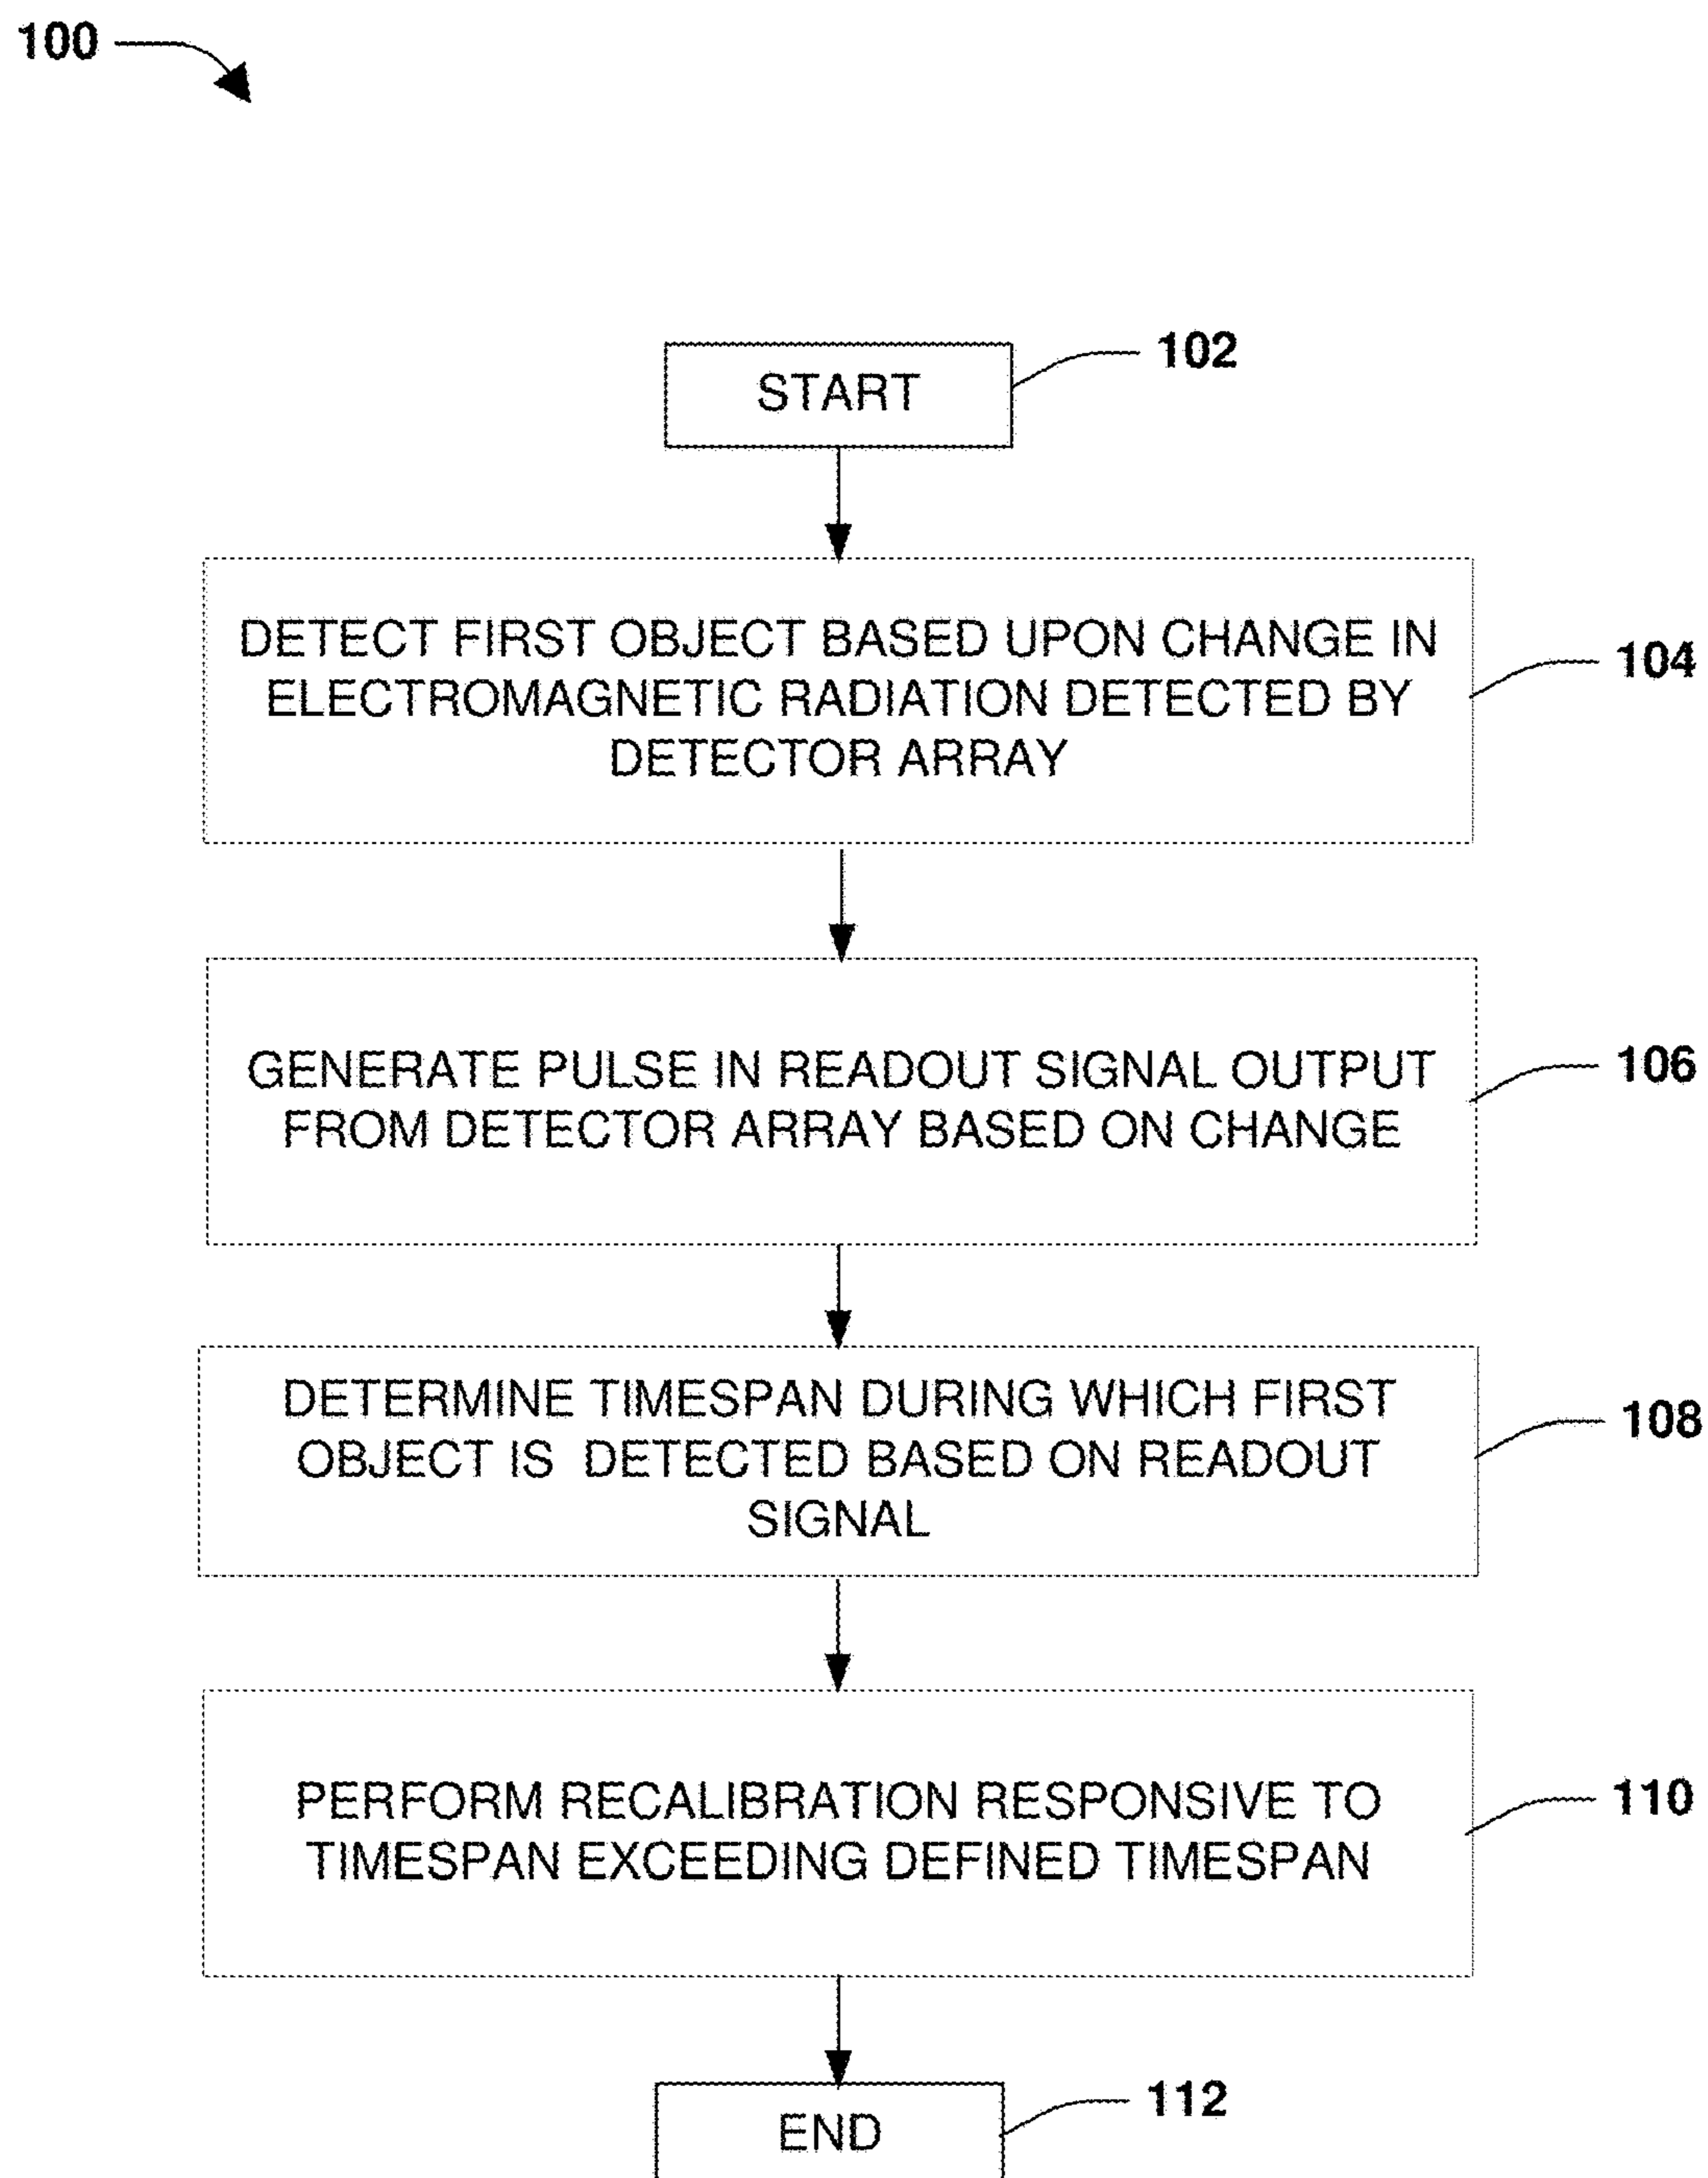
100

START

102

DETECT FIRST OBJECT BASED UPON CHANGE IN ELECTROMAGNETIC RADIATION DETECTED BY DETECTOR ARRAY

104

GENERATE PULSE IN READOUT SIGNAL OUTPUT FROM DETECTOR ARRAY BASED ON CHANGE

106

DETERMINE TIMESPAN DURING WHICH FIRST OBJECT IS DETECTED BASED ON READOUT SIGNAL

108

PERFORM RECALIBRATION RESPONSIVE TO TIMESPAN EXCEEDING DEFINED TIMESPAN

110

END

112